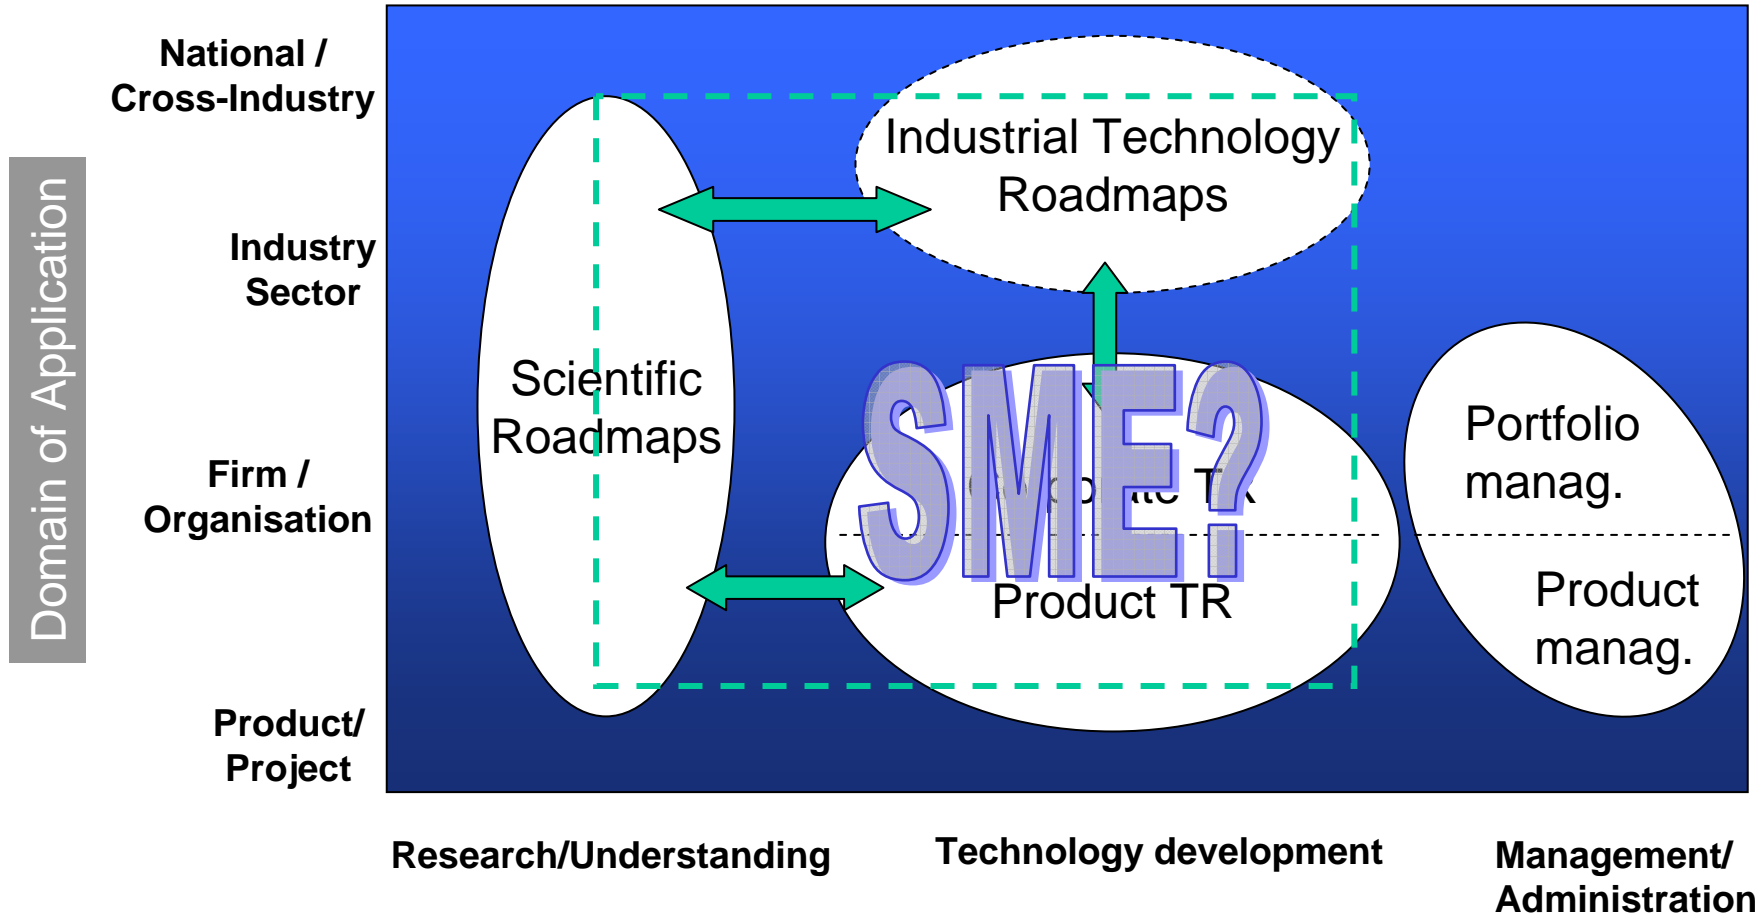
Domain of Application

National / Cross-Industry

Industry Sector

Firm / Organisation

Product/ Project

Industrial Technology Roadmaps

Scientific Roadmaps

SME?

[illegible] TR

Product TR

Portfolio manag.

Product manag.

Research/Understanding

Technology development

Management/ Administration